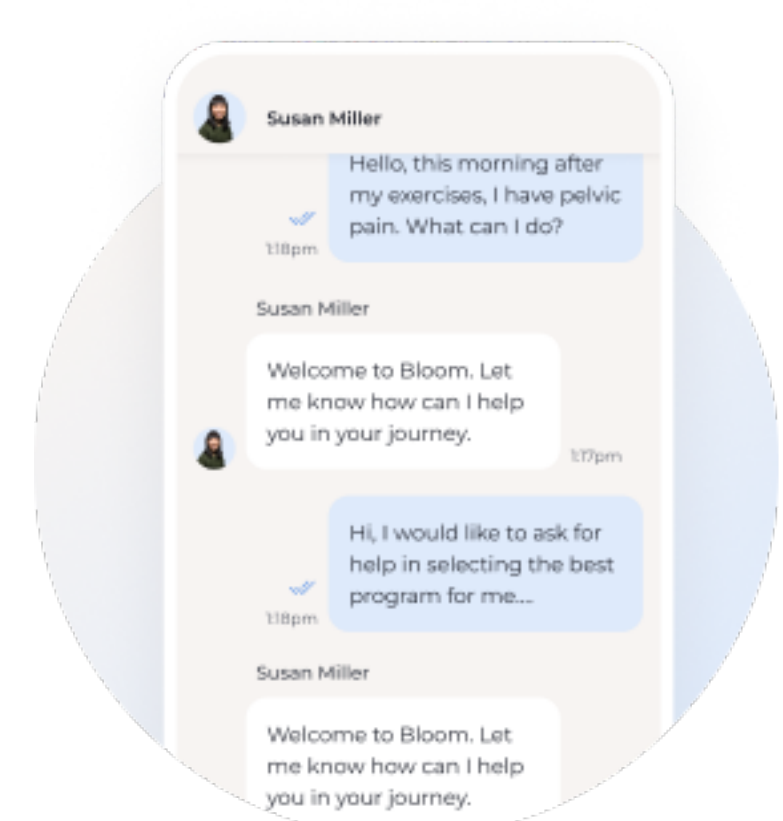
Susan Miller

Hello, this morning after my exercises, I have pelvic pain. What can I do?

1:18pm

Susan Miller

Welcome to Bloom. Let me know how can I help you in your journey.

1:17pm

Hi, I would like to ask for help in selecting the best program for me...

1:18pm

Susan Miller

Welcome to Bloom. Let me know how can I help you in your journey.